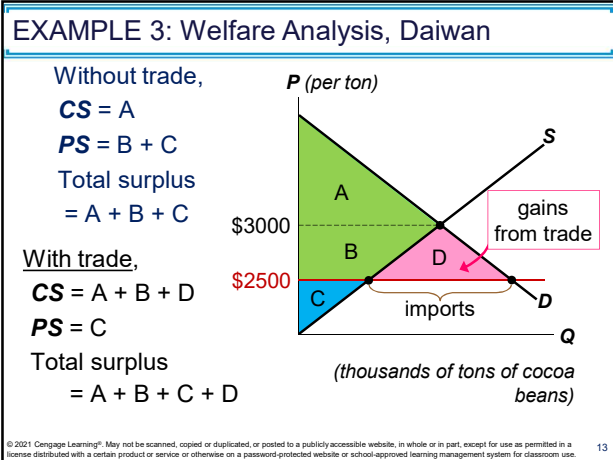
EXAMPLE 3: Welfare Analysis, Daiwan

Without trade,
**CS** = A
**PS** = B + C
Total surplus
= A + B + C

With trade,
**CS** = A + B + D
**PS** = C
Total surplus
= A + B + C + D

**P** (per ton)

S

A

$3000

gains from trade

B

D

$2500

C

imports

D

Q

(thousands of tons of cocoa beans)

© 2021 Cengage Learning®. May not be scanned, copied or duplicated, or posted to a publicly accessible website, in whole or in part, except for use as permitted in a license distributed with a certain product or service or otherwise on a password-protected website or school-approved learning management system for classroom use.

13